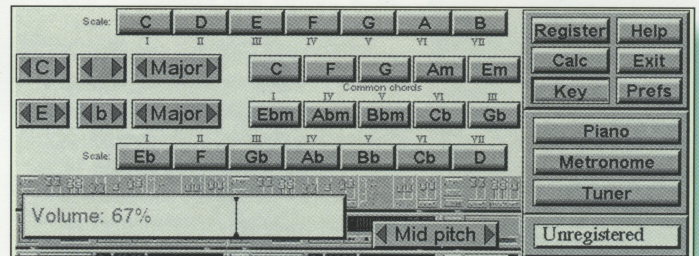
Scale: C D E F G A B
I II III IV V VI VII

C Major

C F G Am Em

I IV V VI III
Common chords

E b Major

Ebm Abm Bbm Cb Gb

I II III IV V VI VII
Scale: Eb F Gb Ab Bb Cb D

Volume: 67%

Mid pitch

Register Help
Calc Exit
Key Prefs

Piano
Metronome
Tuner

Unregistered